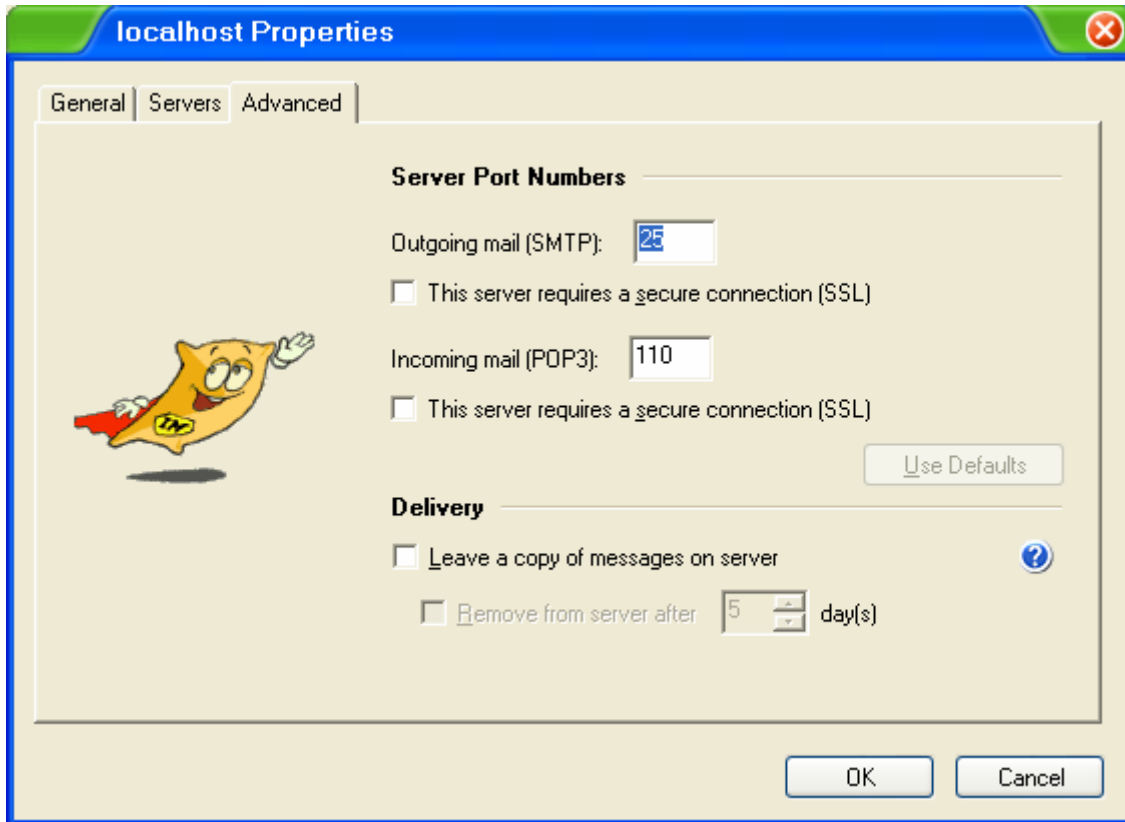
localhost Properties

General | Servers | Advanced

IN

Server Port Numbers

Outgoing mail (SMTP): 25

This server requires a secure connection (SSL)

Incoming mail (POP3): 110

This server requires a secure connection (SSL)

Use Defaults

Delivery

Leave a copy of messages on server

?

Remove from server after 5 day(s)

OK

Cancel